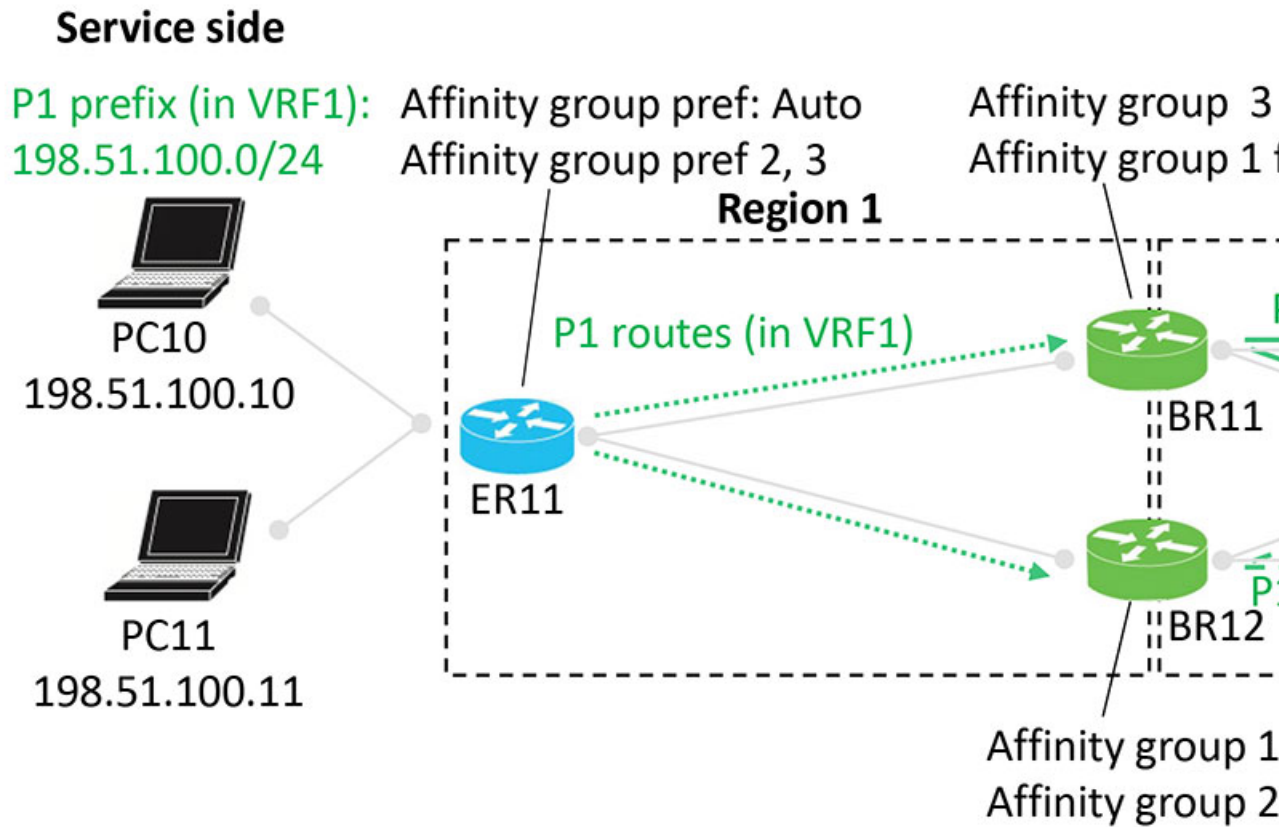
Service side

P1 prefix (in VRF1): 198.51.100.0/24

Affinity group pref: Auto
Affinity group pref 2, 3

Affinity group 3
Affinity group 1 f

Region 1

P1 routes (in VRF1)

PC10
198.51.100.10

ER11

BR11

BR12

PC11
198.51.100.11

Affinity group 1
Affinity group 2